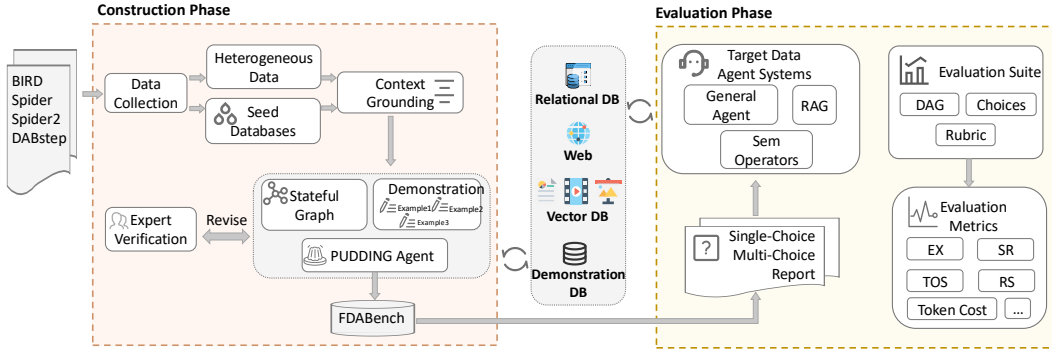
Construction Phase

BIRD
Spider
Spider2
DABstep

Data Collection

Heterogeneous Data

Seed Databases

Context Grounding

Stateful Graph

Demonstration
Example1 Example2 Example3

Expert Verification

Revise

PUDDING Agent

FDABench

Relational DB

Web

Vector DB

Demonstration DB

Evaluation Phase

Target Data Agent Systems

General Agent

RAG

Sem Operators

?

Single-Choice
Multi-Choice
Report

Evaluation Suite

DAG

Choices

Rubric

Evaluation Metrics

EX

SR

TOS

RS

Token Cost

...